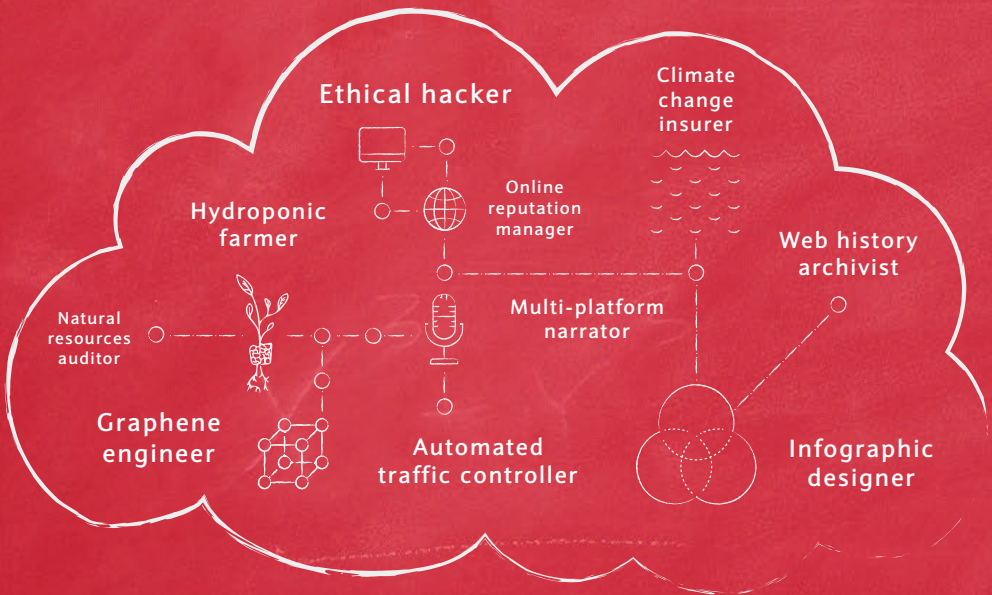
Ethical hacker

Climate change insurer

Online reputation manager

Hydroponic farmer

Web history archivist

Natural resources auditor

Multi-platform narrator

Graphene engineer

Automated traffic controller

Infographic designer